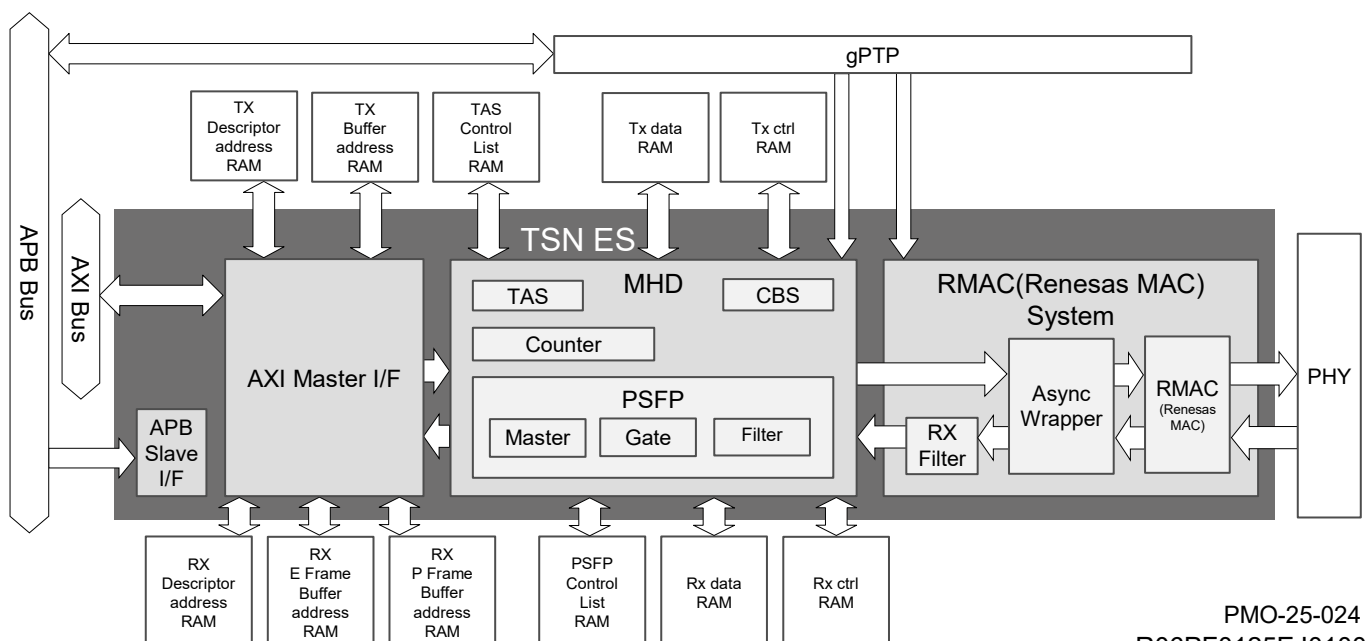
APB Bus

gPTP

TX Descriptor address RAM

TX Buffer address RAM

TAS Control List RAM

Tx data RAM

Tx ctrl RAM

AXI Bus

TSN ES

AXI Master I/F

MHD

TAS

CBS

Counter

PSFP

Master

Gate

Filter

RMAC(Renesas MAC) System

Async Wrapper

RMAC (Renesas MAC)

RX Filter

PHY

APB Slave I/F

RX Descriptor address RAM

RX E Frame Buffer address RAM

RX P Frame Buffer address RAM

PSFP Control List RAM

Rx data RAM

Rx ctrl RAM

PMO-25-024

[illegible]